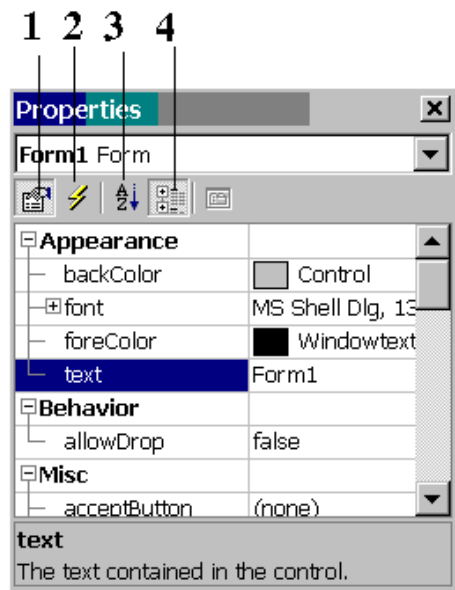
1 2 3 4

Properties

Form1 Form

| | |
|---|---|
| ⊟Appearance | |
| backColor | Control |
| ⊞font | MS Shell Dlg, 13 |
| foreColor | Windowtext |
| text | Form1 |
| ⊟Behavior | |
| allowDrop | false |
| ⊟Misc | |
| acceptButton | (none) |

text
The text contained in the control.